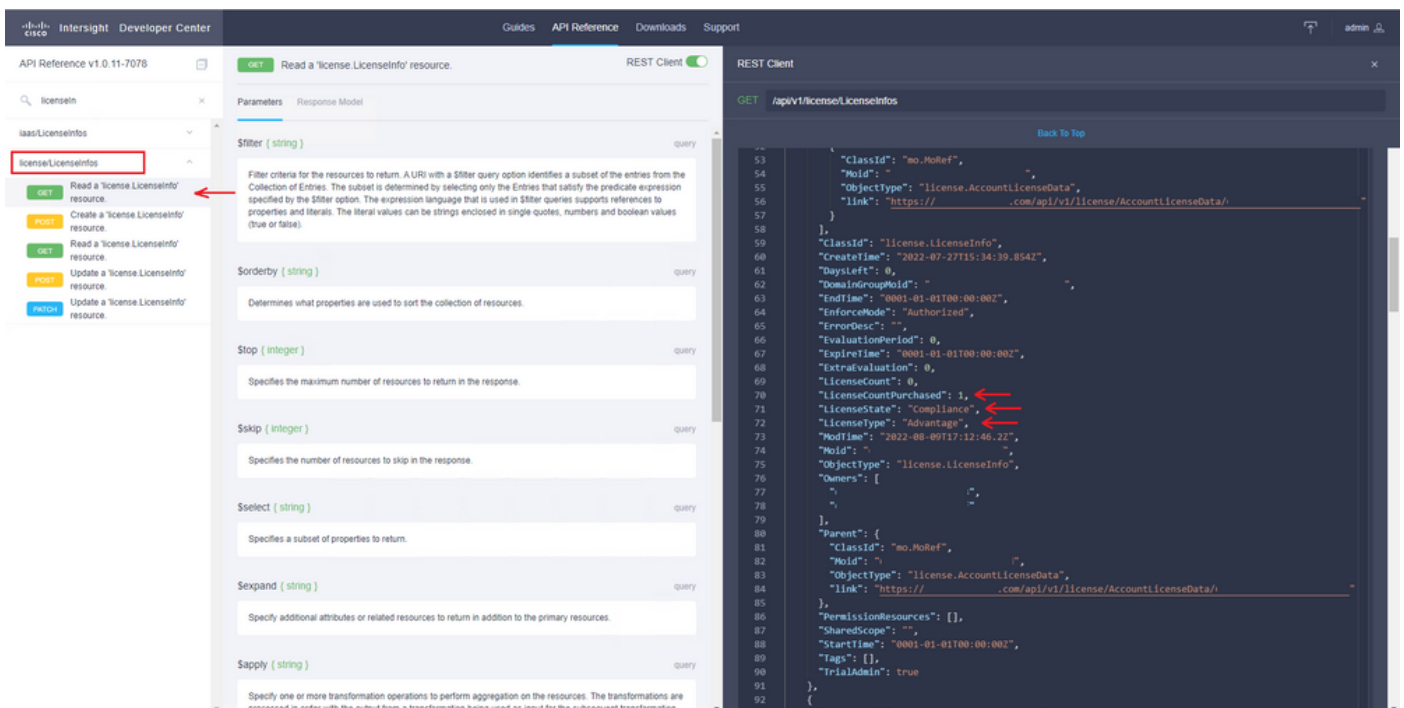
cisco Intersight Developer Center

Guides API Reference Downloads Support

admin

API Reference v1.0.11-7078

licensein

iaas/LicenseInfos

license/LicenseInfos

GET Read a 'license.LicenseInfo' resource.

POST Create a 'license.LicenseInfo' resource.

GET Read a 'license.LicenseInfo' resource.

POST Update a 'license.LicenseInfo' resource.

PATCH Update a 'license.LicenseInfo' resource.

GET Read a 'license.LicenseInfo' resource.

REST Client

Parameters Response Model

$filter { string } query

Filter criteria for the resources to return. A URI with a $filter query option identifies a subset of the entries from the Collection of Entries. The subset is determined by selecting only the Entries that satisfy the predicate expression specified by the $filter option. The expression language that is used in $filter queries supports references to properties and literals. The literal values can be strings enclosed in single quotes, numbers and boolean values (true or false).

$orderby { string } query

Determines what properties are used to sort the collection of resources.

$top { integer } query

Specifies the maximum number of resources to return in the response.

$skip { integer } query

Specifies the number of resources to skip in the response.

$select { string } query

Specifies a subset of properties to return.

$expand { string } query

Specify additional attributes or related resources to return in addition to the primary resources.

$apply { string } query

Specify one or more transformation operations to perform aggregation on the resources. The transformations are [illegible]

REST Client

GET /api/v1/license/LicenseInfos

Back To Top

53 "ClassId": "mo.MoRef",
54 "Moid": " ",
55 "ObjectType": "license.AccountLicenseData",
56 "link": "https:// .com/api/v1/license/AccountLicenseData/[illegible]"
57 }
58 ],
59 "ClassId": "license.LicenseInfo",
60 "CreateTime": "2022-07-27T15:34:39.854Z",
61 "DaysLeft": 0,
62 "DomainGroupMoid": " ",
63 "EndTime": "0001-01-01T00:00:00Z",
64 "EnforceMode": "Authorized",
65 "ErrorDesc": "",
66 "EvaluationPeriod": 0,
67 "ExpireTime": "0001-01-01T00:00:00Z",
68 "ExtraEvaluation": 0,
69 "LicenseCount": 0,
70 "LicenseCountPurchased": 1,
71 "LicenseState": "Compliance",
72 "LicenseType": "Advantage",
73 "ModTime": "2022-08-09T17:12:46.2Z",
74 "Moid": " ",
75 "ObjectType": "license.LicenseInfo",
76 "Owners": [
77 " ",
78 " "
79 ],
80 "Parent": {
81 "ClassId": "mo.MoRef",
82 "Moid": " ",
83 "ObjectType": "license.AccountLicenseData",
84 "link": "https:// .com/api/v1/license/AccountLicenseData/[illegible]"
85 },
86 "PermissionResources": [],
87 "SharedScope": "",
88 "StartTime": "0001-01-01T00:00:00Z",
89 "Tags": [],
90 "TrialAdmin": true
91 },
92 {